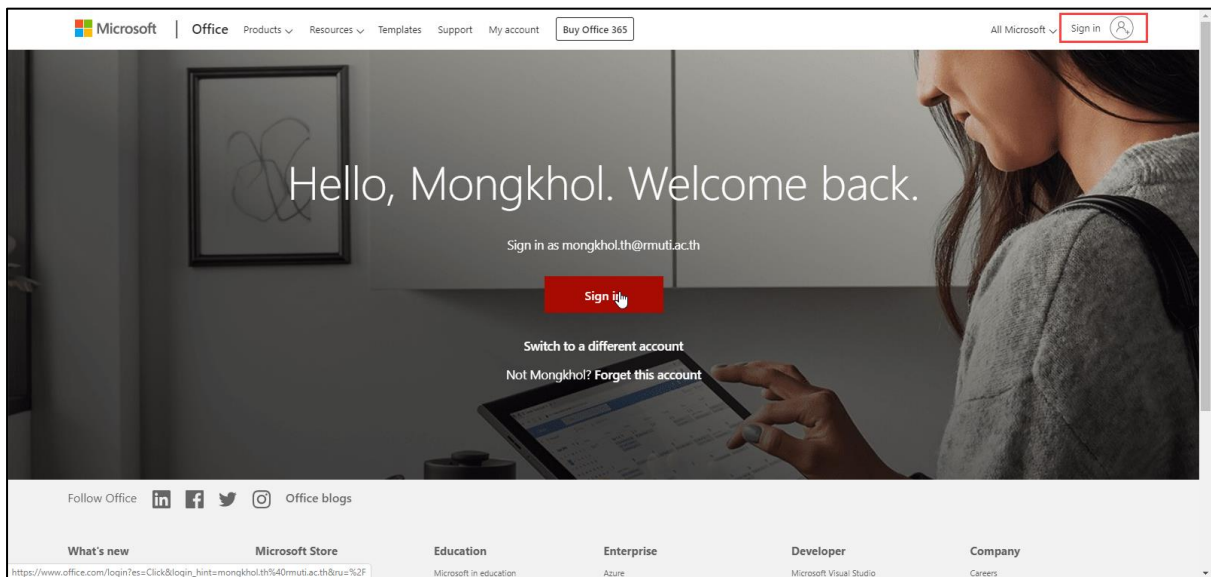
Microsoft | Office Products Resources Templates Support My account Buy Office 365

All Microsoft Sign in

Hello, Mongkhol. Welcome back.

Sign in as mongkhol.th@rmuti.ac.th

Sign in

Switch to a different account

Not Mongkhol? Forget this account

Follow Office Office blogs

What's new

Microsoft Store

Education

Microsoft in education

Enterprise

Azure

Developer

Microsoft Visual Studio

Company

Careers

https://www.office.com/login?es=Click&login_hint=mongkhol.th%40rmuti.ac.th&ru=%2F